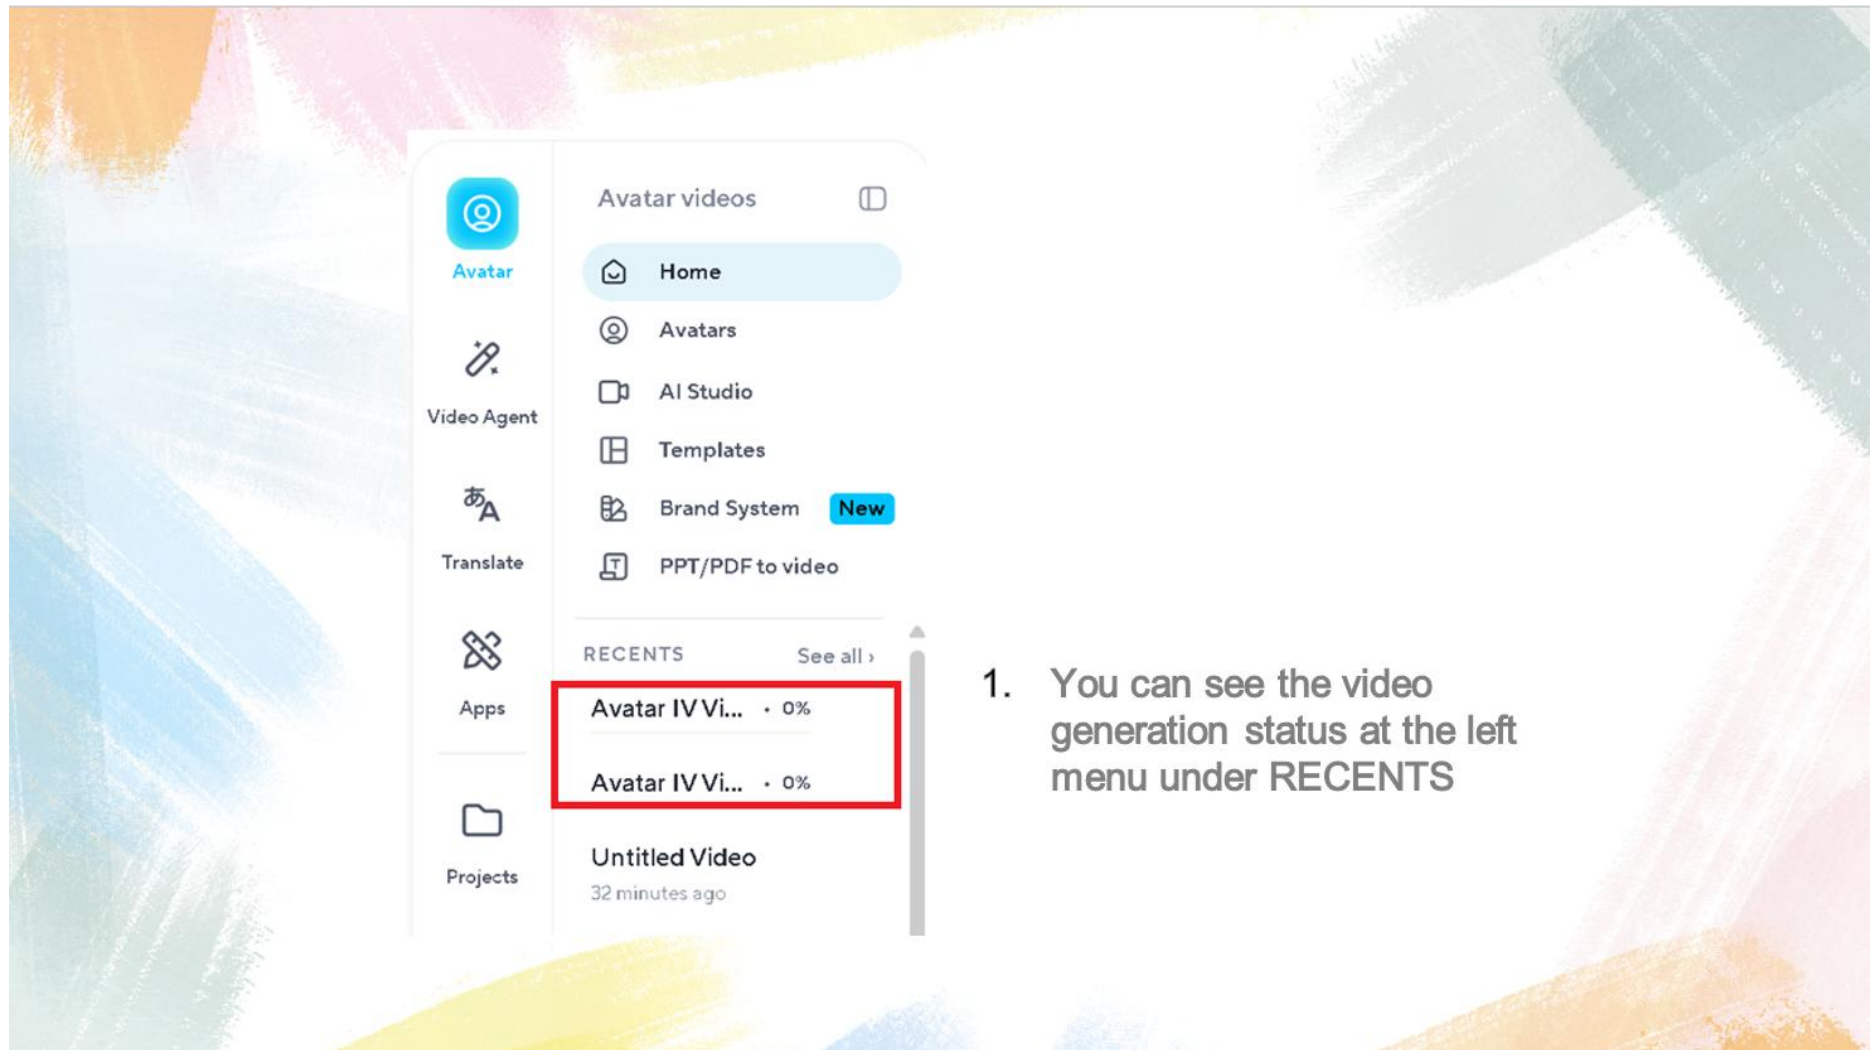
Avatar

Video Agent

Translate

Apps

Projects

Avatar videos

Home

Avatars

AI Studio

Templates

Brand System New

PPT/PDF to video

RECENTS See all ›

Avatar IV Vi... • 0%

Avatar IV Vi... • 0%

Untitled Video
32 minutes ago

1. You can see the video generation status at the left menu under RECENTS